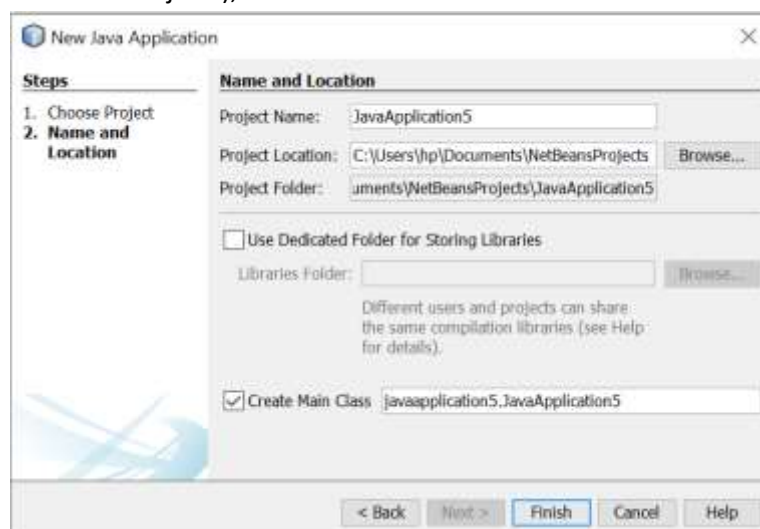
New Java Application

Steps

1. Choose Project
2. Name and Location

Name and Location

Project Name: JavaApplication5

Project Location: C:\Users\hp\Documents\NetBeansProjects Browse...

Project Folder: uments\NetBeansProjects\JavaApplication5

Use Dedicated Folder for Storing Libraries

Libraries Folder: Browse...

Different users and projects can share the same compilation libraries (see Help for details).

Create Main Class javaapplication5.JavaApplication5

< Back Next > Finish Cancel Help